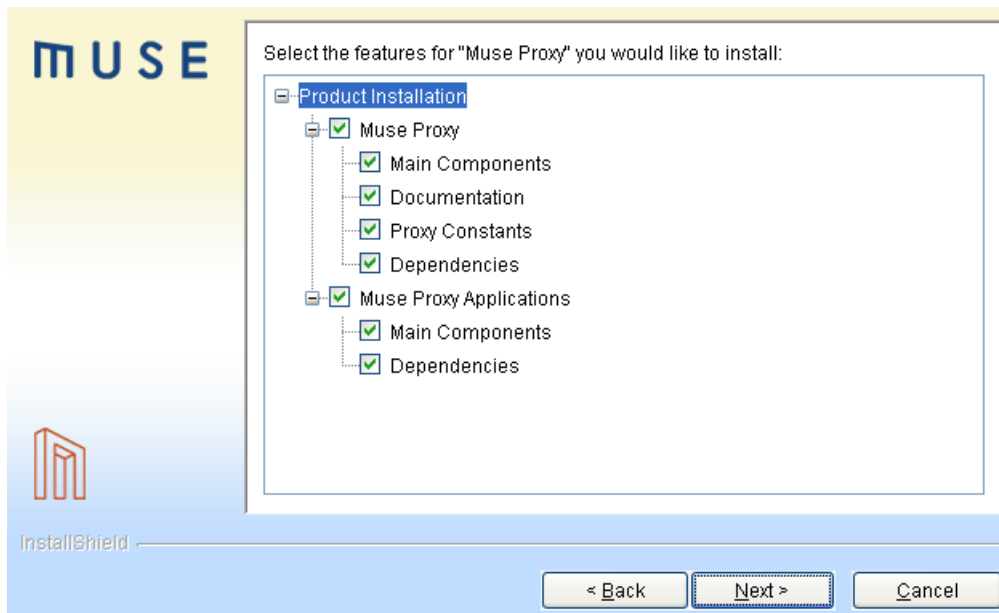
MUSE

Select the features for "Muse Proxy" you would like to install:

Product Installation
Muse Proxy
Main Components
Documentation
Proxy Constants
Dependencies
Muse Proxy Applications
Main Components
Dependencies

InstallShield

< Back
Next >
Cancel